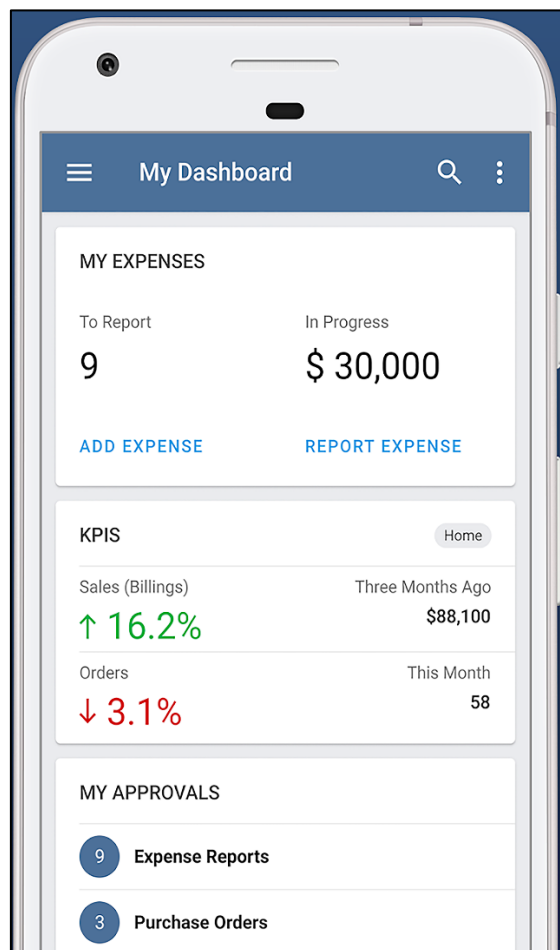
My Dashboard

MY EXPENSES

To Report
9

In Progress
$ 30,000

ADD EXPENSE

REPORT EXPENSE

KPIS

Home

Sales (Billings)
↑ 16.2%

Three Months Ago
$88,100

Orders
↓ 3.1%

This Month
58

MY APPROVALS

9 Expense Reports

3 Purchase Orders